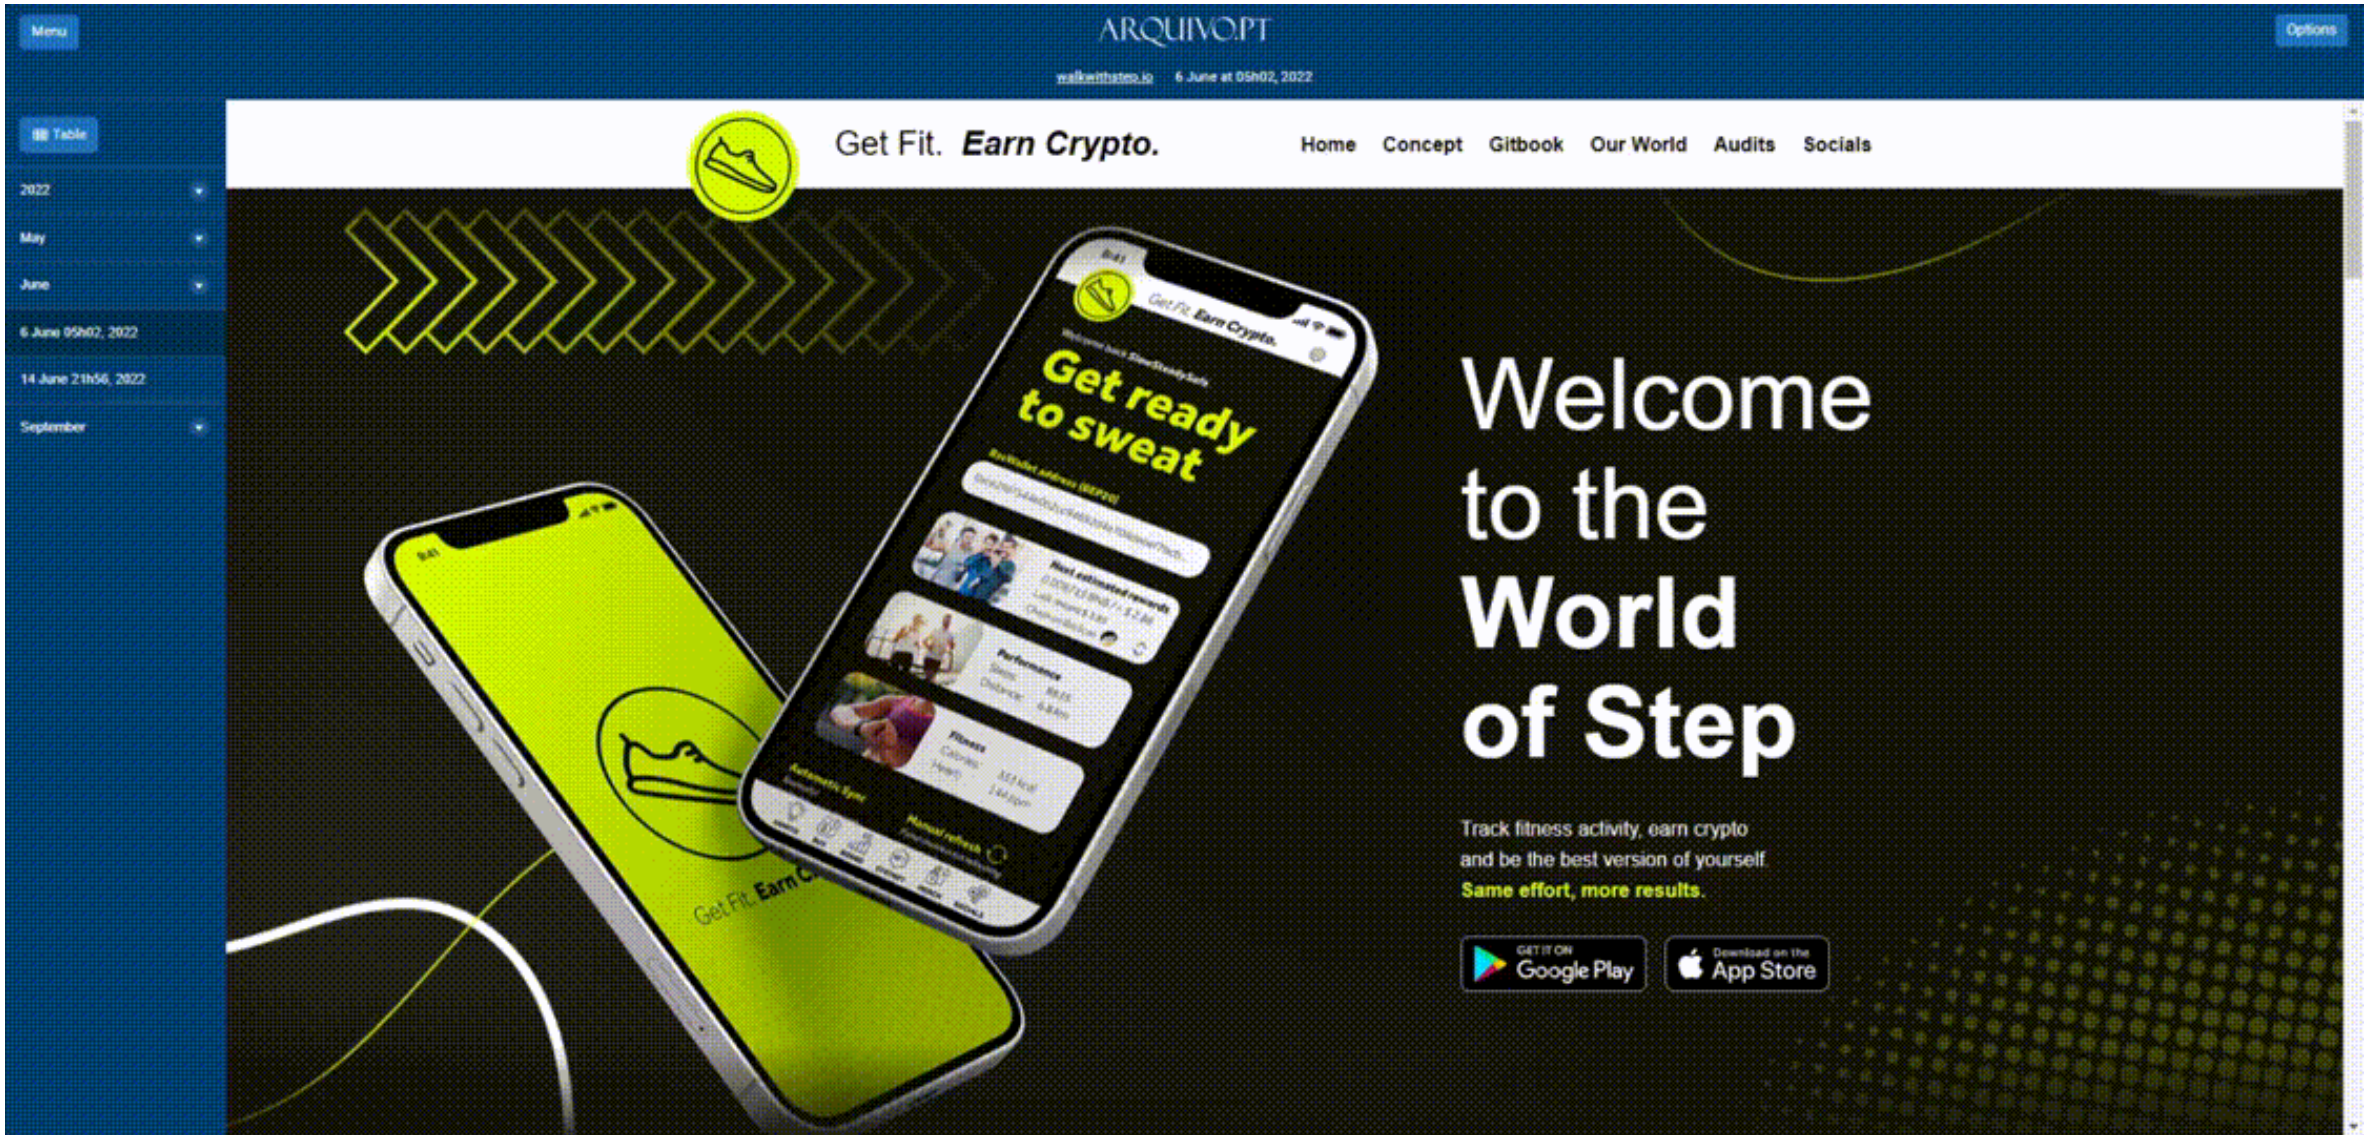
Menu

ARQUIVO.PT

Options

walkwithstep.io 6 June at 05h02, 2022

Table

2022

May

June

6 June 05h02, 2022

14 June 21h56, 2022

September

Get Fit. Earn Crypto.

Home Concept Gitbook Our World Audits Socials

Get Fit. Earn Crypto.

Get ready to sweat

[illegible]

Get Fit. Earn C

Welcome to the World of Step

Track fitness activity, earn crypto and be the best version of yourself.

Same effort, more results.

GET IT ON Google Play

Download on the App Store